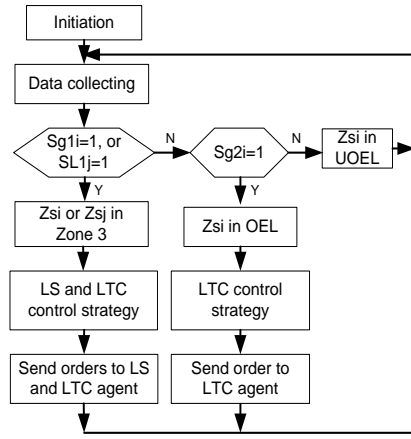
Initiation

Data collecting

Sg1i=1, or SL1j=1

N

Sg2i=1

N

Zsi in UOEL

Y

Zsi or Zsj in Zone 3

Y

Zsi in OEL

LS and LTC control strategy

LTC control strategy

Send orders to LS and LTC agent

Send order to LTC agent